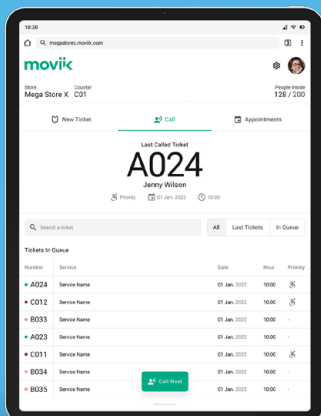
18:30

megastorex.movik.com

movik

Store
Mega Store X

Counter
C01

People inside
128 / 200

New Ticket

Call

Appointments

Last Called Ticket
A024
Jenny Wilson

Priority

01 Jan. 2022

10:00

Search a ticket

All

Last Tickets

In Queue

Tickets In Queue

| Number | Service | Date | Hour | Priority |
|---|---|---|---|---|
| A024 | Service Name | 01 Jan. 2022 | 10:00 | |
| C012 | Service Name | 01 Jan. 2022 | 10:00 | - |
| B033 | Service Name | 01 Jan. 2022 | 10:00 | - |
| A023 | Service Name | 01 Jan. 2022 | 10:00 | - |
| C011 | Service Name | 01 Jan. 2022 | 10:00 | |
| B034 | Service Name | 01 Jan. 2022 | 10:00 | - |
| B035 | Service Name | 01 Jan. 2022 | 10:00 | - |

Call Next